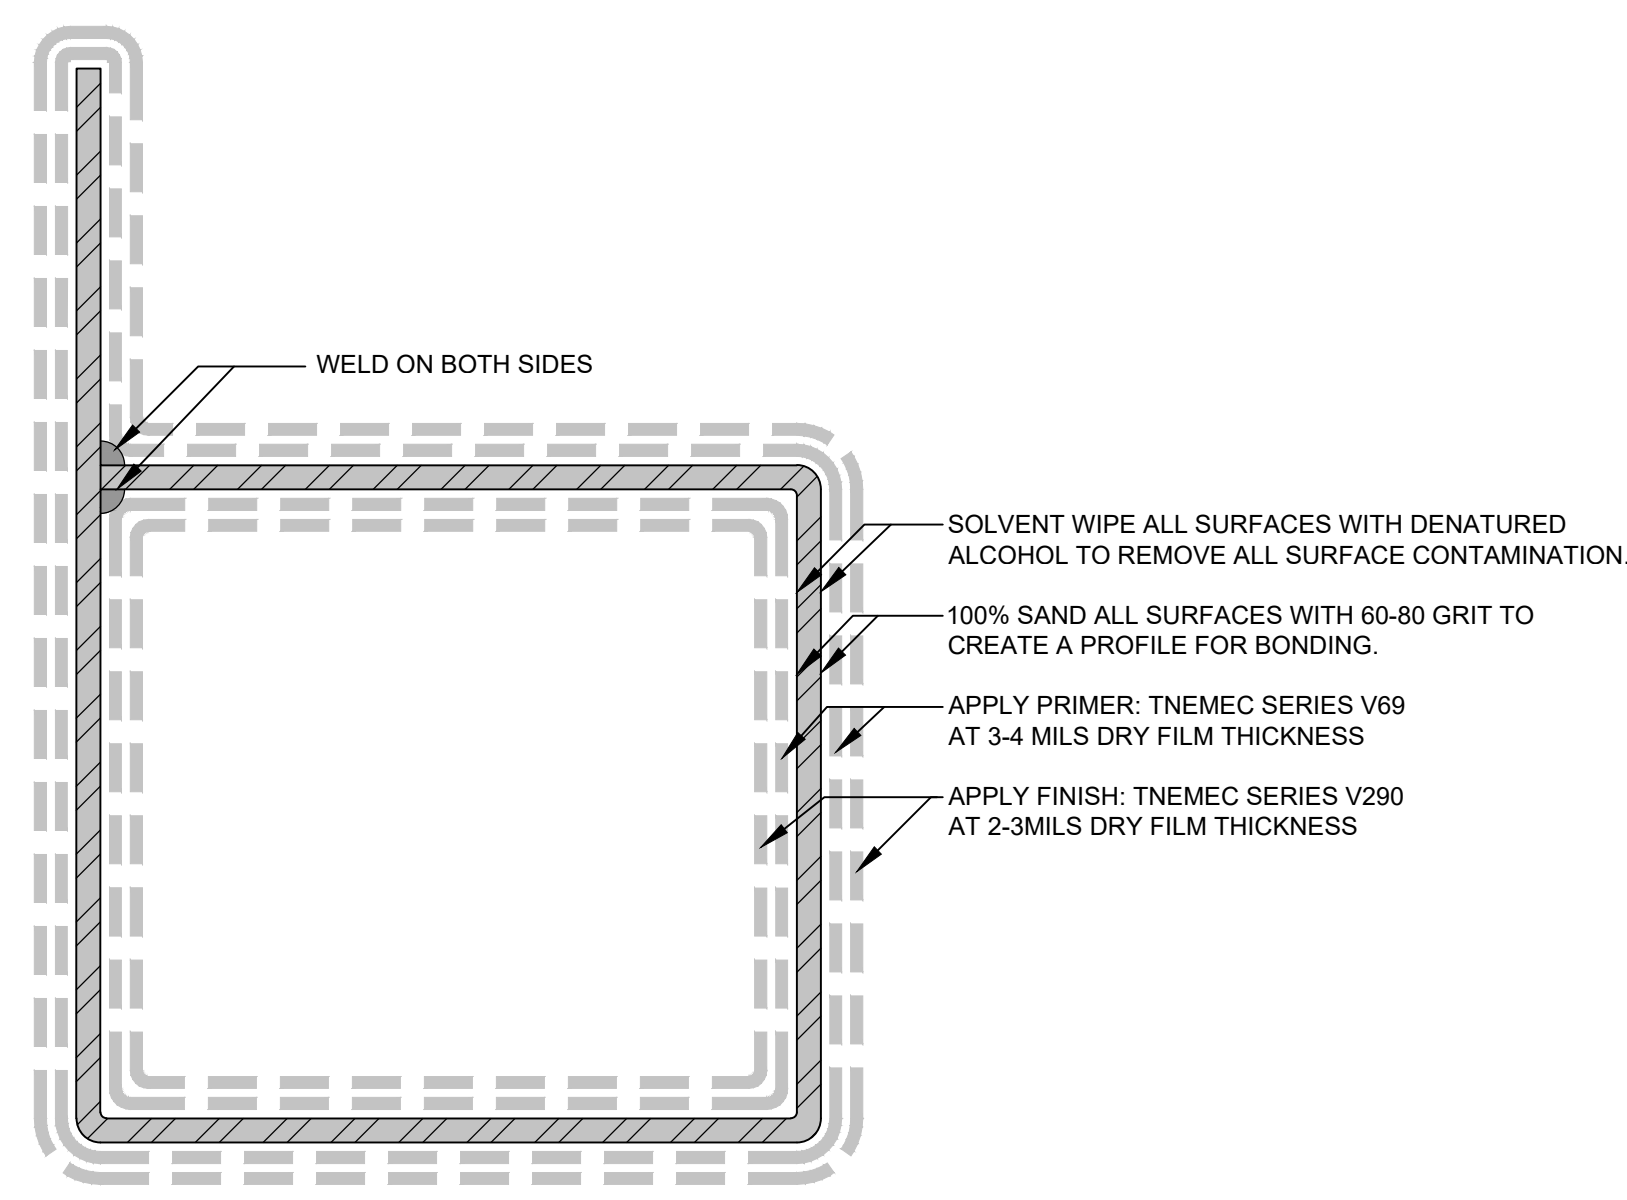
WELD ON BOTH SIDES

SOLVENT WIPE ALL SURFACES WITH DENATURED ALCOHOL TO REMOVE ALL SURFACE CONTAMINATION.

100% SAND ALL SURFACES WITH 60-80 GRIT TO CREATE A PROFILE FOR BONDING.

APPLY PRIMER: TNEMEC SERIES V69 AT 3-4 MILS DRY FILM THICKNESS

APPLY FINISH: TNEMEC SERIES V290 AT 2-3MILS DRY FILM THICKNESS